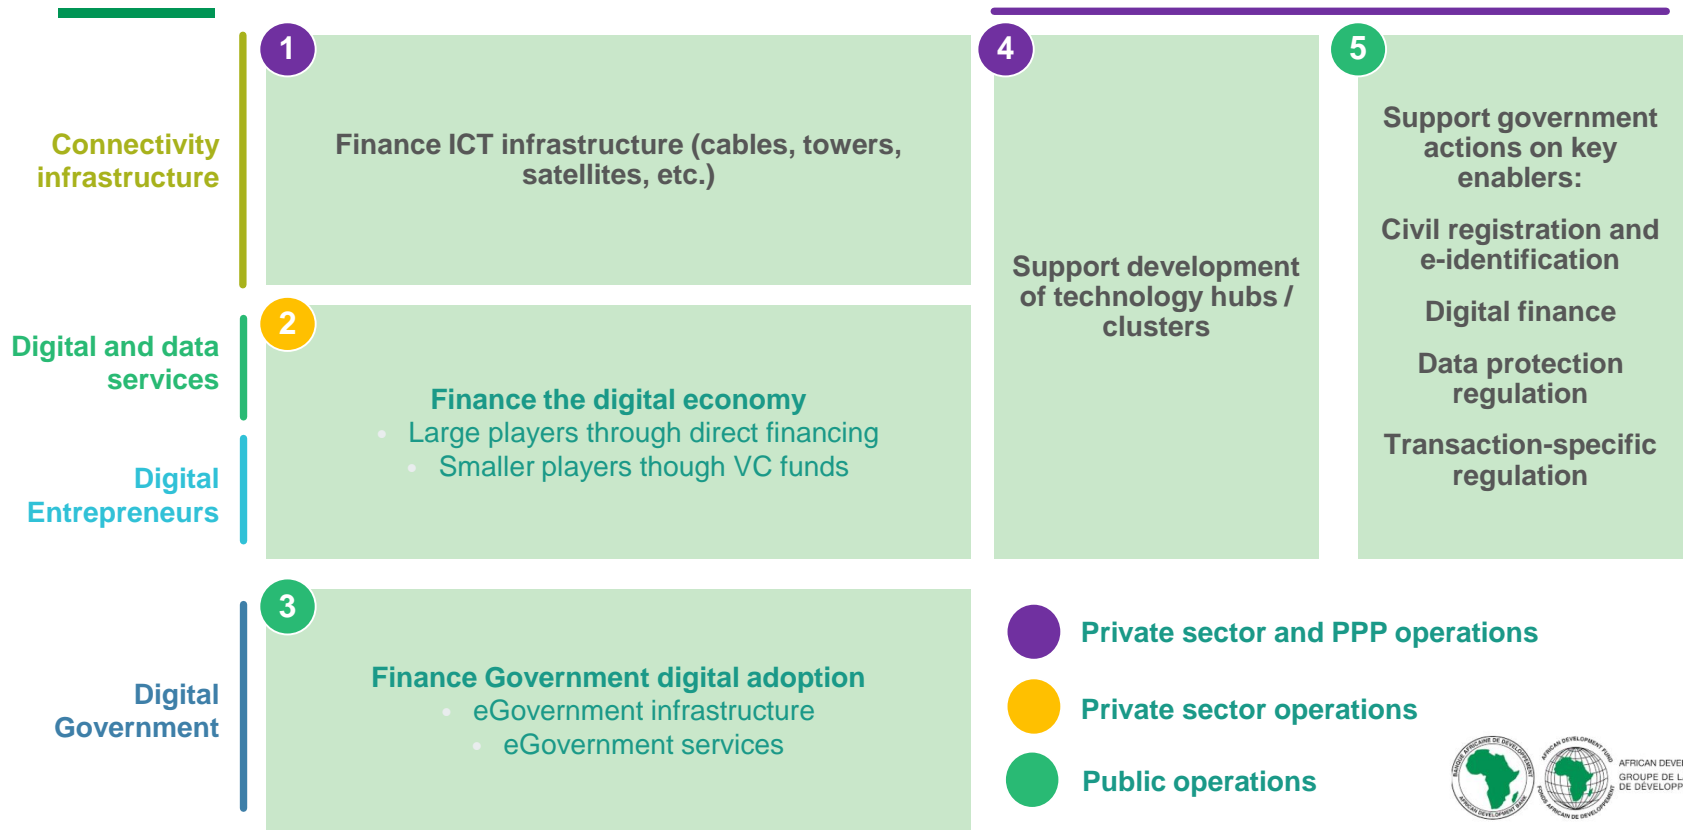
Connectivity infrastructure

1

Finance ICT infrastructure (cables, towers, satellites, etc.)

4

Support development of technology hubs / clusters

5

Support government actions on key enablers:

Civil registration and e-identification

Digital finance

Data protection regulation

Transaction-specific regulation

Digital and data services

Digital Entrepreneurs

2

Finance the digital economy
- Large players through direct financing
- Smaller players though VC funds

Digital Government

3

Finance Government digital adoption
- eGovernment infrastructure
- eGovernment services

Private sector and PPP operations

Private sector operations

Public operations

AFRICAN DEVE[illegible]
GROUPE DE L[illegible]
DE DÉVELOPP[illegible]